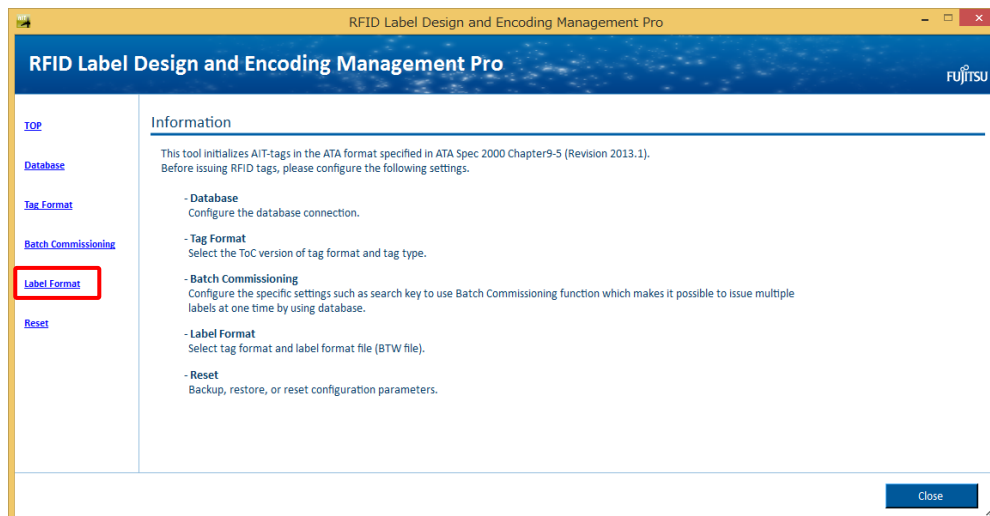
RFID Label Design and Encoding Management Pro

RFID Label Design and Encoding Management Pro

FUJITSU

TOP

Database

Tag Format

Batch Commissioning

Label Format

Reset

Information

This tool initializes AIT-tags in the ATA format specified in ATA Spec 2000 Chapter9-5 (Revision 2013.1). Before issuing RFID tags, please configure the following settings.

- Database
Configure the database connection.

- Tag Format
Select the ToC version of tag format and tag type.

- Batch Commissioning
Configure the specific settings such as search key to use Batch Commissioning function which makes it possible to issue multiple labels at one time by using database.

- Label Format
Select tag format and label format file (BTW file).

- Reset
Backup, restore, or reset configuration parameters.

Close